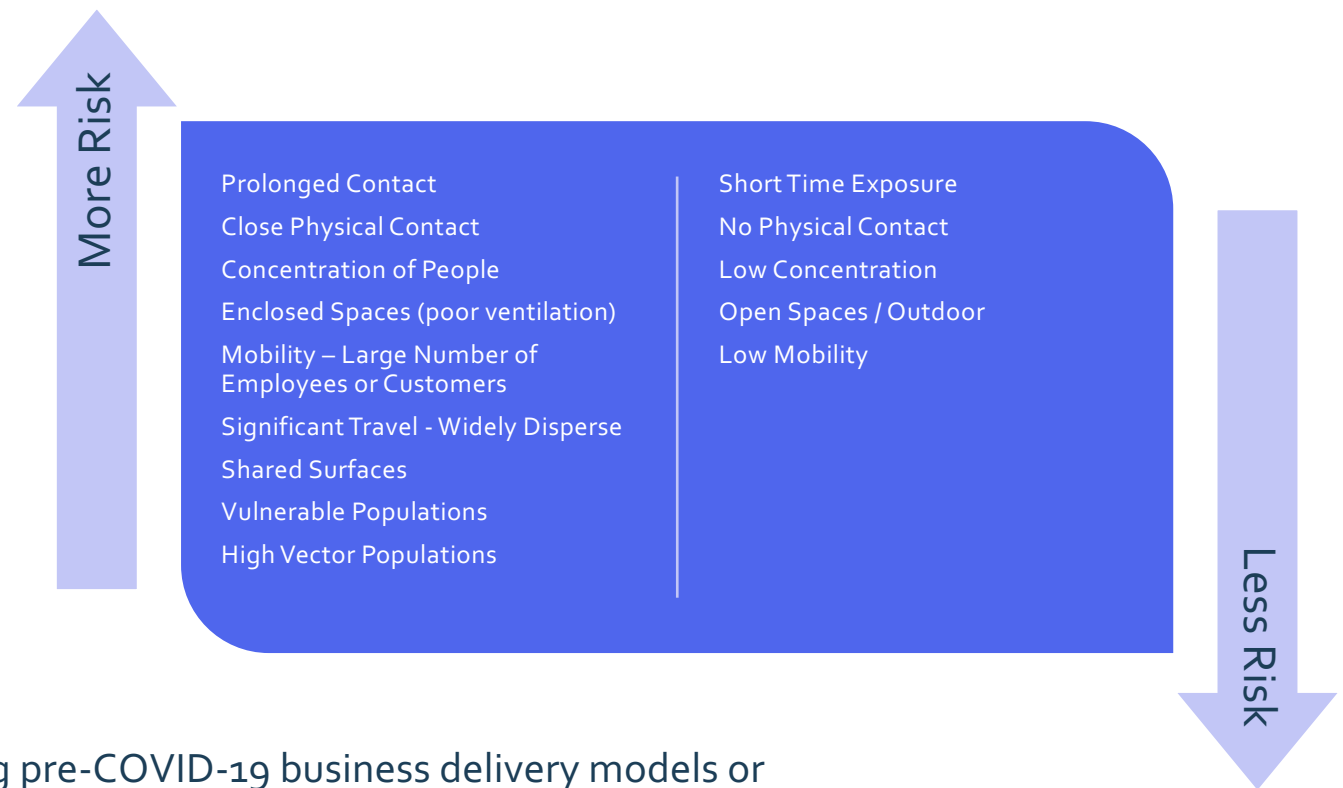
More Risk

Prolonged Contact

Close Physical Contact

Concentration of People

Enclosed Spaces (poor ventilation)

Mobility – Large Number of Employees or Customers

Significant Travel - Widely Disperse

Shared Surfaces

Vulnerable Populations

High Vector Populations

Short Time Exposure

No Physical Contact

Low Concentration

Open Spaces / Outdoor

Low Mobility

Less Risk

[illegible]g pre-COVID-19 business delivery models or